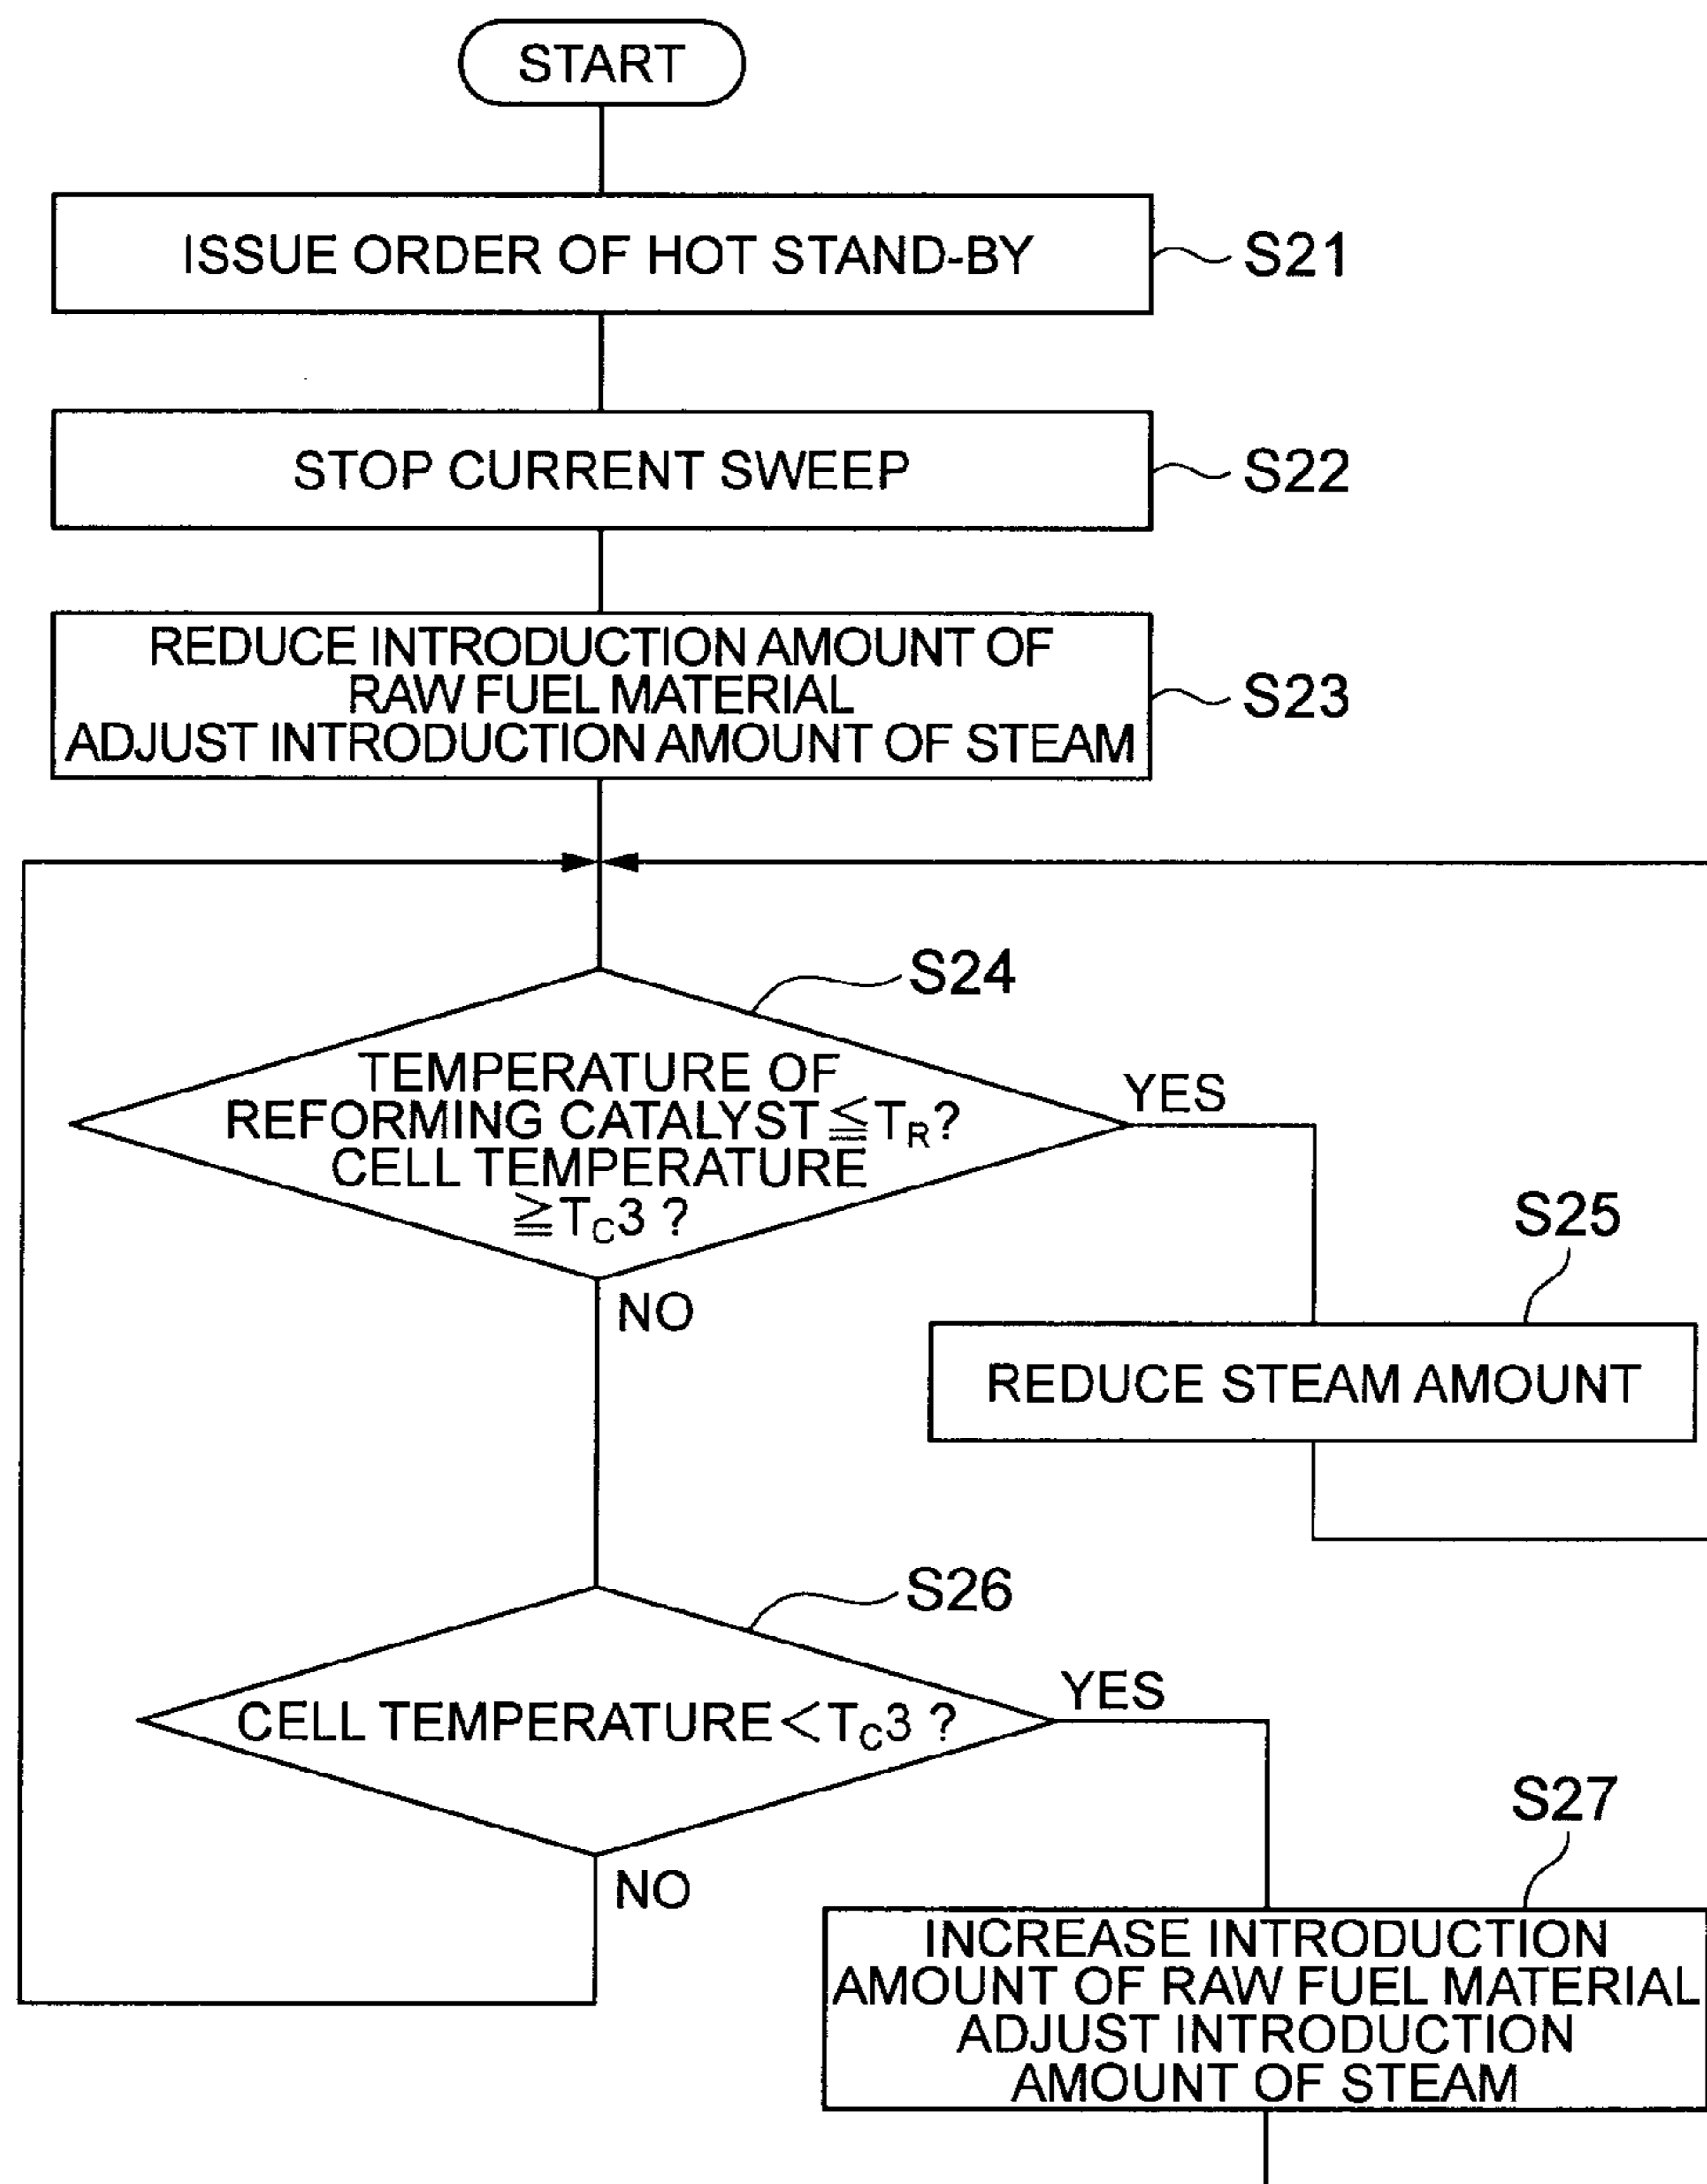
START

ISSUE ORDER OF HOT STAND-BY

S21

STOP CURRENT SWEEP

S22

REDUCE INTRODUCTION AMOUNT OF RAW FUEL MATERIAL
ADJUST INTRODUCTION AMOUNT OF STEAM

S23

S24

TEMPERATURE OF REFORMING CATALYST $\leqq T_R$?
CELL TEMPERATURE $\geqq T_C3$ ?

YES

NO

S25

REDUCE STEAM AMOUNT

S26

CELL TEMPERATURE $< T_C3$ ?

YES

NO

S27

INCREASE INTRODUCTION AMOUNT OF RAW FUEL MATERIAL
ADJUST INTRODUCTION AMOUNT OF STEAM